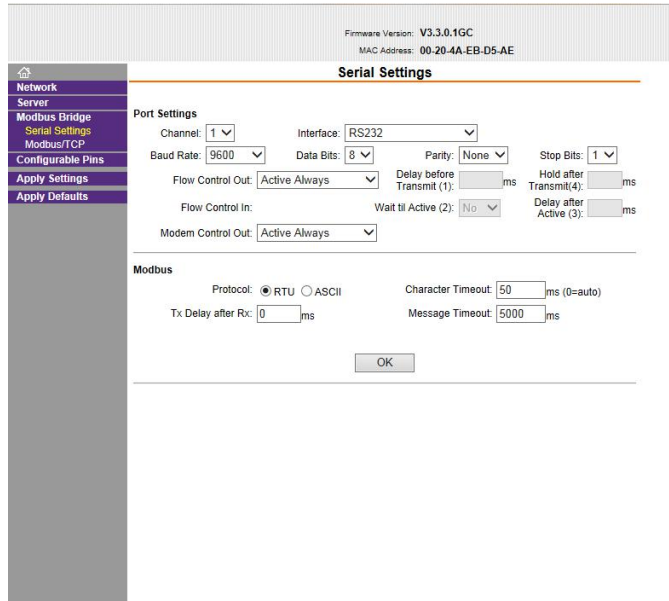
Firmware Version: V3.3.0.1GC
MAC Address: 00-20-4A-EB-D5-AE

Network
Server
Modbus Bridge
Serial Settings
Modbus/TCP
Configurable Pins
Apply Settings
Apply Defaults

Serial Settings

Port Settings

Channel: 1
Interface: RS232
Baud Rate: 9600
Data Bits: 8
Parity: None
Stop Bits: 1
Flow Control Out: Active Always
Delay before Transmit (1): ms
Hold after Transmit(4): ms
Flow Control In:
Wait til Active (2): No
Delay after Active (3): ms
Modem Control Out: Active Always

Modbus

Protocol: RTU ASCII
Character Timeout: 50 ms (0=auto)
Tx Delay after Rx: 0 ms
Message Timeout: 5000 ms

OK